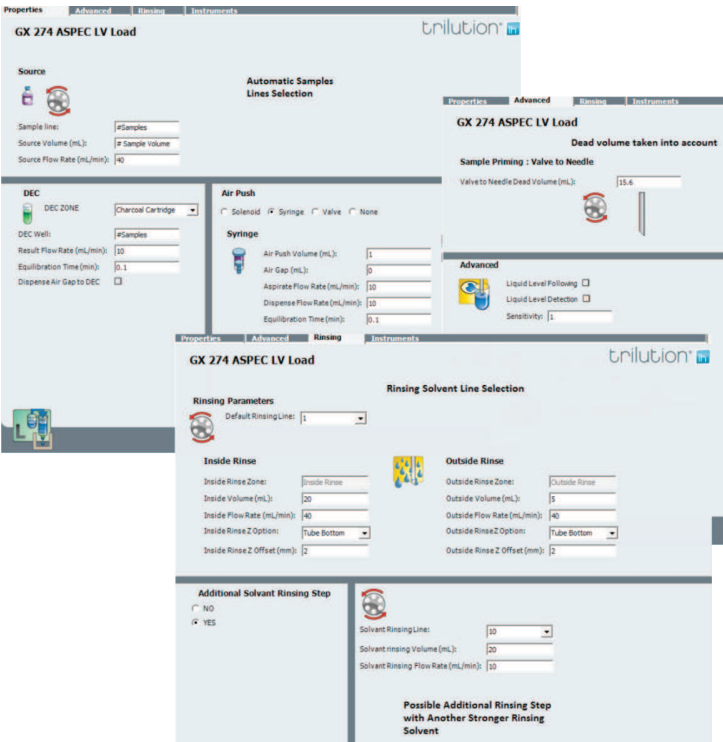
Properties Advanced Rinsing Instruments

GX 274 ASPEC LV Load

trilution LH

Source

Automatic Samples Lines Selection

Sample line: #Samples
Source Volume (mL): # Sample Volume
Source Flow Rate (mL/min): 40

DEC

DEC ZONE Charcoal Cartridge
DEC Well: #Samples
Result Flow Rate (mL/min): 10
Equilibration Time (min): 0.1
Dispense Air Gap to DEC

Air Push

Solenoid Syringe Valve None

Syringe

Air Push Volume (mL): 1
Air Gap (mL): 0
Aspirate Flow Rate (mL/min): 10
Dispense Flow Rate (mL/min): 10
Equilibration Time (min): 0.1

Properties Advanced Rinsing Instruments

GX 274 ASPEC LV Load

Dead volume taken into account

Sample Priming : Valve to Needle

Valve to Needle Dead Volume (mL): 15.6

Advanced

Liquid Level Following
Liquid Level Detection
Sensitivity: 1

Properties Advanced Rinsing Instruments

GX 274 ASPEC LV Load

trilution LH

Rinsing Solvent Line Selection

Rinsing Parameters

Default Rinsing Line: 1

Inside Rinse

Inside Rinse Zone: Inside Rinse
Inside Volume (mL): 20
Inside Flow Rate (mL/min): 40
Inside Rinse Z Option: Tube Bottom
Inside Rinse Z Offset (mm): 2

Outside Rinse

Outside Rinse Zone: Outside Rinse
Outside Volume (mL): 5
Outside Flow Rate (mL/min): 40
Outside Rinse Z Option: Tube Bottom
Outside Rinse Z Offset (mm): 2

Additional Solvant Rinsing Step

NO
YES

Solvent Rinsing Line: 10
Solvent rinsing Volume (mL): 20
Solvent Rinsing Flow Rate (mL/min): 10

Possible Additional Rinsing Step with Another Stronger Rinsing Solvent